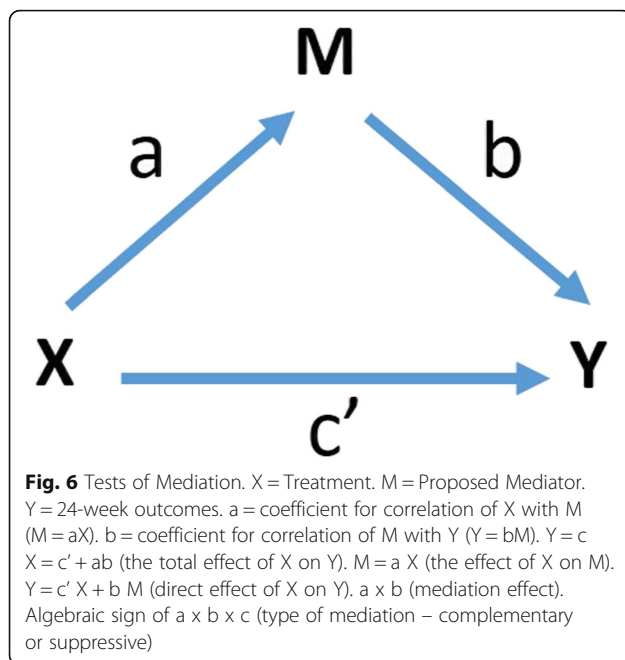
M

a

b

X

Y

c′

**Fig. 6** Tests of Mediation. X = Treatment. M = Proposed Mediator. Y = 24-week outcomes. a = coefficient for correlation of X with M (M = aX). b = coefficient for correlation of M with Y (Y = bM). Y = c X = c′ + ab (the total effect of X on Y). M = a X (the effect of X on M). Y = c′ X + b M (direct effect of X on Y). a x b (mediation effect). Algebraic sign of a x b x c (type of mediation – complementary or suppressive)